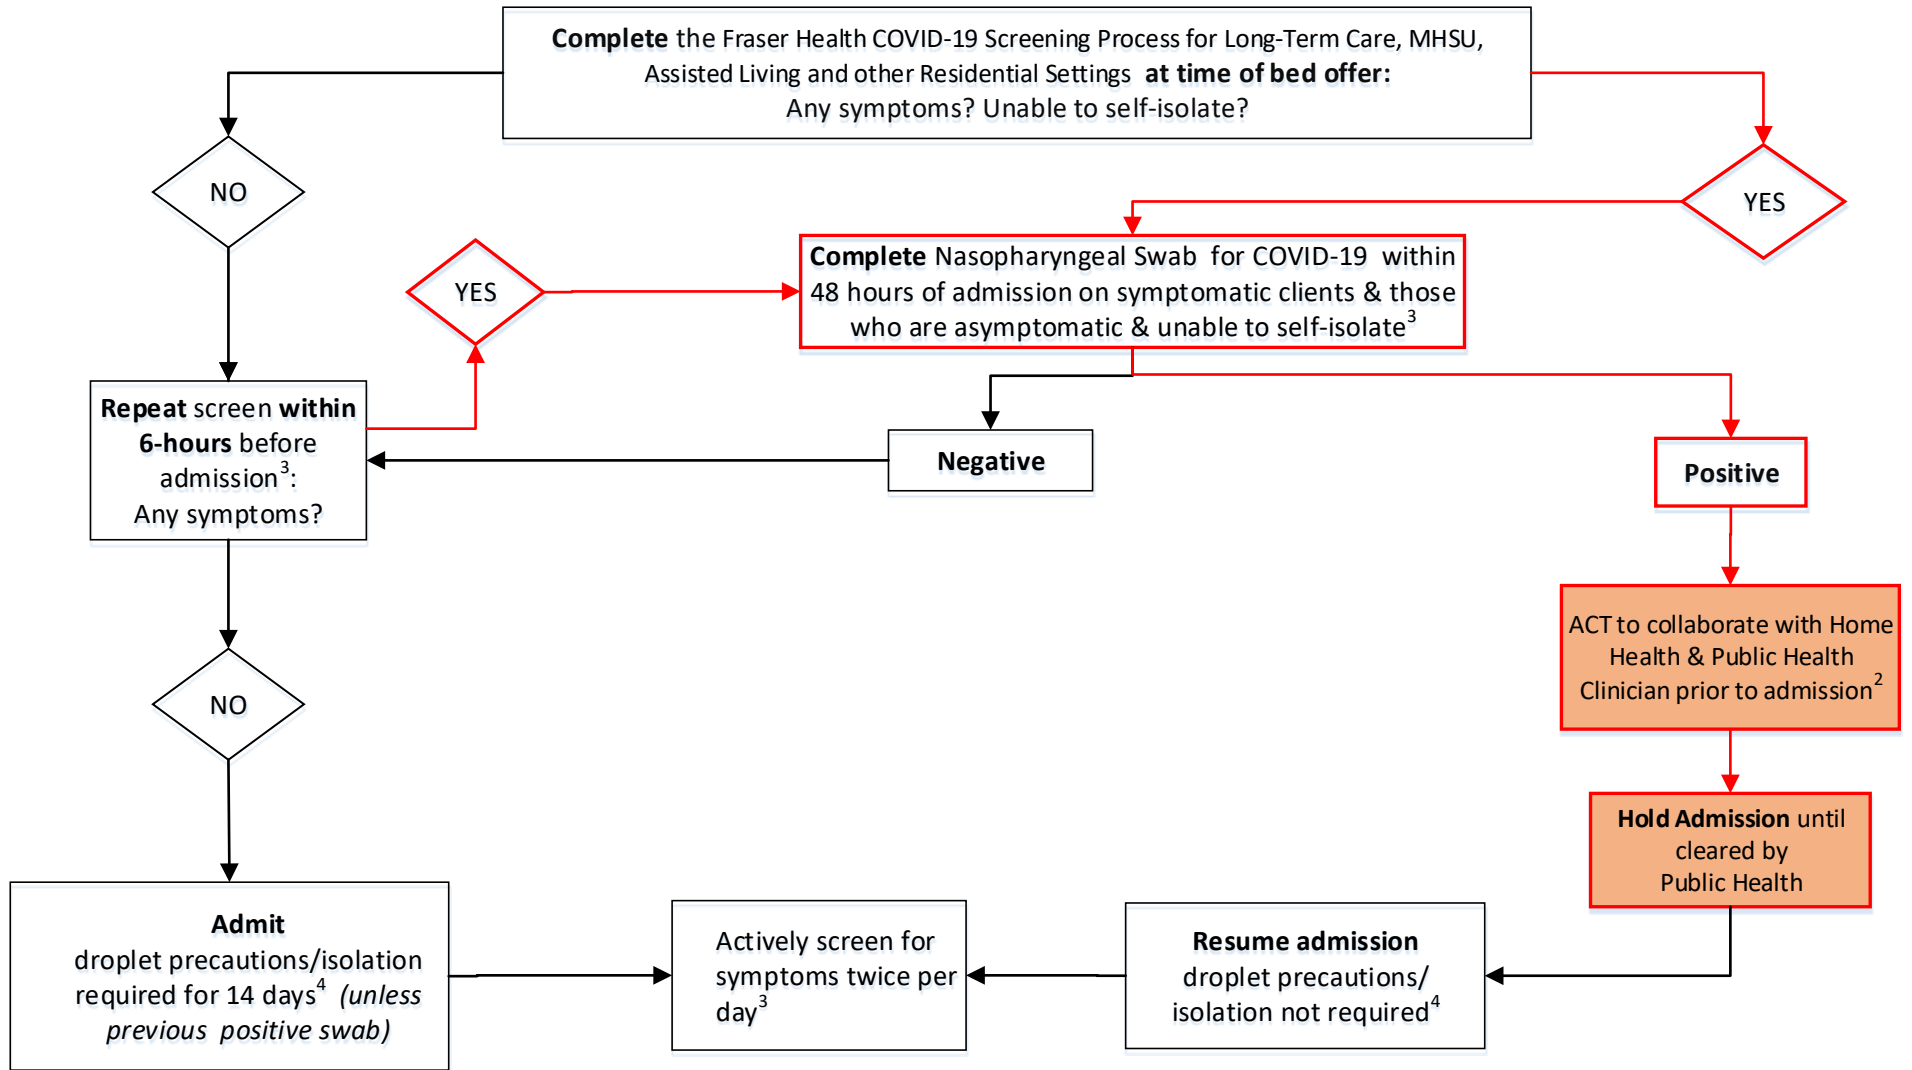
**Complete** the Fraser Health COVID-19 Screening Process for Long-Term Care, MHSU, Assisted Living and other Residential Settings **at time of bed offer:** Any symptoms? Unable to self-isolate?

NO

YES

**Complete** Nasopharyngeal Swab for COVID-19 within 48 hours of admission on symptomatic clients & those who are asymptomatic & unable to self-isolate$^3$

YES

**Repeat** screen **within 6-hours** before admission$^3$: Any symptoms?

Negative

Positive

ACT to collaborate with Home Health & Public Health Clinician prior to admission$^2$

NO

**Hold Admission** until cleared by Public Health

**Admit** droplet precautions/isolation required for 14 days$^4$ *(unless previous positive swab)*

Actively screen for symptoms twice per day$^3$

**Resume admission** droplet precautions/ isolation not required$^4$